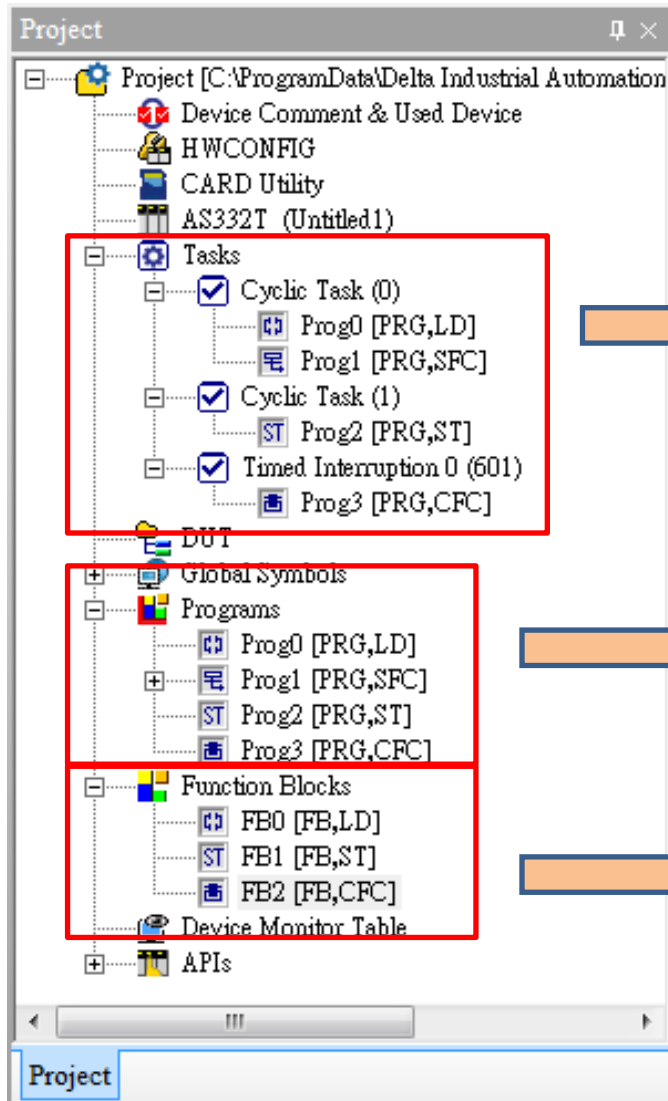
Project

Project [C:\ProgramData\Delta Industrial Automation

Device Comment & Used Device

HWCONFIG

CARD Utility

AS332T (Untitled1)

Tasks

Cyclic Task (0)

Prog0 [PRG,LD]

Prog1 [PRG,SFC]

Cyclic Task (1)

Prog2 [PRG,ST]

Timed Interruption 0 (601)

Prog3 [PRG,CFC]

DUT

Global Symbols

Programs

Prog0 [PRG,LD]

Prog1 [PRG,SFC]

Prog2 [PRG,ST]

Prog3 [PRG,CFC]

Function Blocks

FB0 [FB,LD]

FB1 [FB,ST]

FB2 [FB,CFC]

Device Monitor Table

APIs

Project